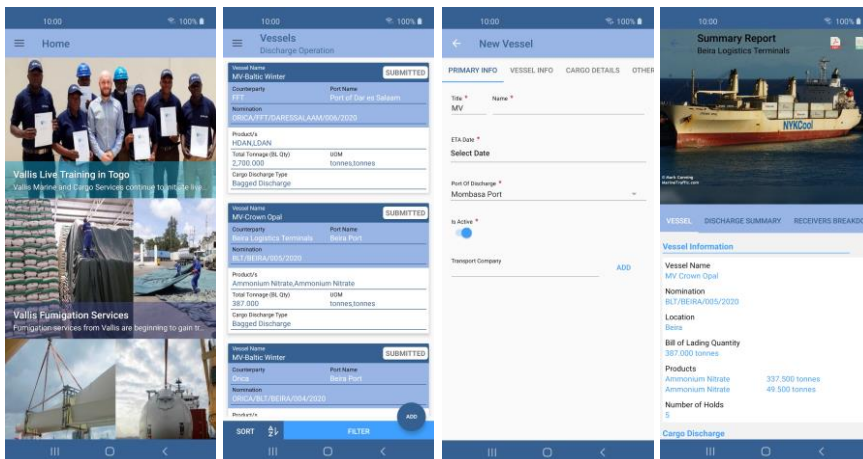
10:00 100%

Home

Vallis Live Training in Togo
Vallis Marine and Cargo Services continue to initiate live...

Vallis Fumigation Services
Fumigation services from Vallis are beginning to gain tr...

10:00 100%

Vessels
Discharge Operation

Vessel Name
MV-Baltic Winter
SUBMITTED
Counterparty
FFT
Port Name
Port of Dar es Salaam
Nomination
ORICA/FFT/DARESSALAAM/006/2020
Product/s
HDAN,LDAN
Total Tonnage (BL Qty)
2,700.000
UOM
tonnes,tonnes
Cargo Discharge Type
Bagged Discharge

Vessel Name
MV-Crown Opal
SUBMITTED
Counterparty
Beira Logistics Terminals
Port Name
Beira Port
Nomination
BLT/BEIRA/005/2020
Product/s
Ammonium Nitrate,Ammonium Nitrate
Total Tonnage (BL Qty)
387.000
UOM
tonnes,tonnes
Cargo Discharge Type
Bagged Discharge

Vessel Name
MV-Baltic Winter
SUBMITTED
Counterparty
Orica
Port Name
Beira Port
Nomination
ORICA/BLT/BEIRA/004/2020
Product/s

SORT
FILTER
ADD

10:00 100%

New Vessel

PRIMARY INFO VESSEL INFO CARGO DETAILS OTHER

Title *
MV
Name *

ETA Date *
Select Date

Port Of Discharge *
Mombasa Port

Is Active *

Transport Company
ADD

10:00 100%

Summary Report
Beira Logistics Terminals

NYKCool

VESSEL DISCHARGE SUMMARY RECEIVERS BREAKDO

Vessel Information

Vessel Name
MV Crown Opal

Nomination
BLT/BEIRA/005/2020

Location
Beira

Bill of Lading Quantity
387.000 tonnes

Products
Ammonium Nitrate 337.500 tonnes
Ammonium Nitrate 49.500 tonnes

Number of Holds
5

Cargo Discharge